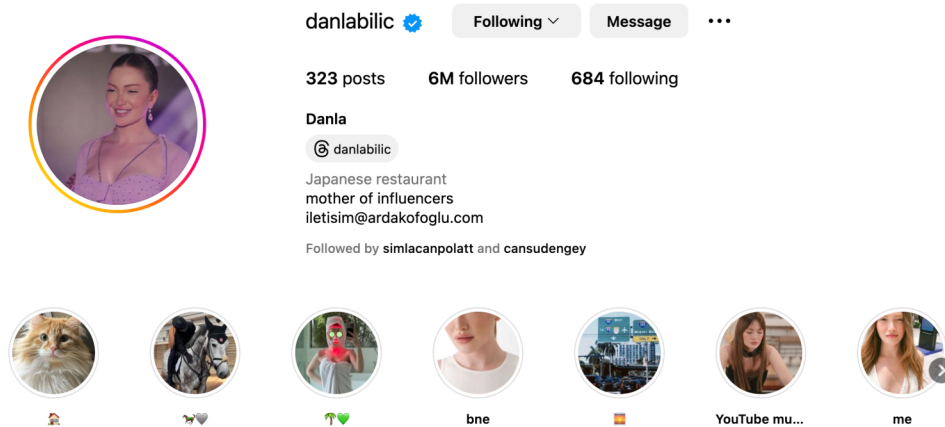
danlabilic

Following

Message

323 posts 6M followers 684 following

Danla

danlabilic

Japanese restaurant
mother of influencers
iletisim@ardakofoglu.com

Followed by simlacanpolatt and cansudengey

🏠

🐎🩶

🌴💚

bne

🌅

YouTube mu...

me